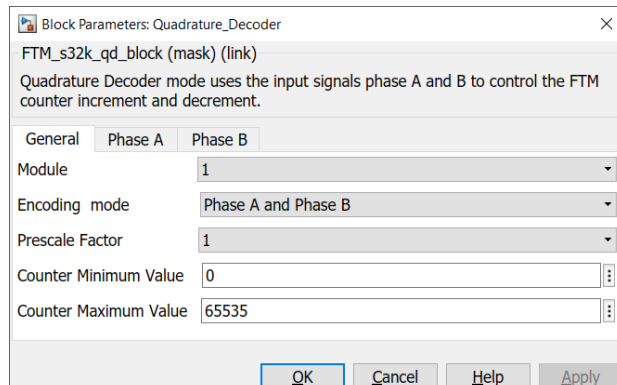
Block Parameters: Quadrature_Decoder

FTM_s32k_qd_block (mask) (link)

Quadrature Decoder mode uses the input signals phase A and B to control the FTM counter increment and decrement.

General | Phase A | Phase B

Module 1

Encoding mode Phase A and Phase B

Prescale Factor 1

Counter Minimum Value 0

Counter Maximum Value 65535

OK Cancel Help Apply